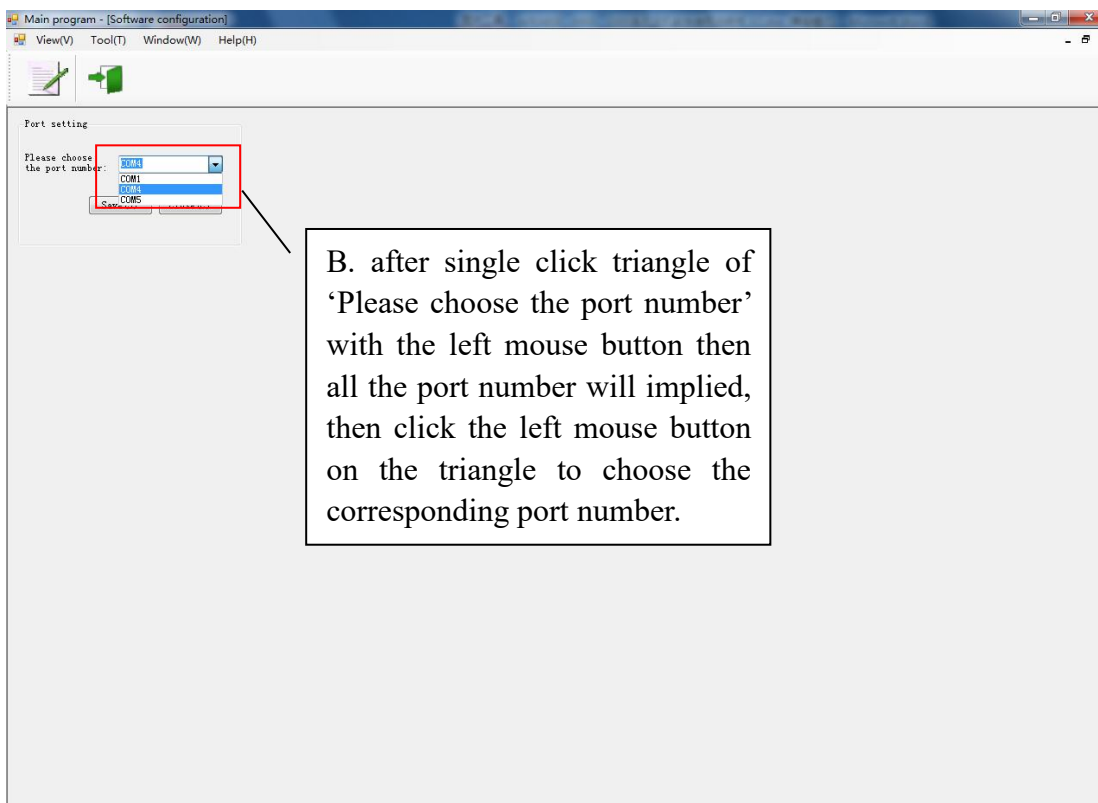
Main program - [Software configuration]

View(V) Tool(T) Window(W) Help(H)

Port setting

Please choose the port number:

COM4

COM1

COM4

COM5

Sa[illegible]

B. after single click triangle of 'Please choose the port number' with the left mouse button then all the port number will implied, then click the left mouse button on the triangle to choose the corresponding port number.